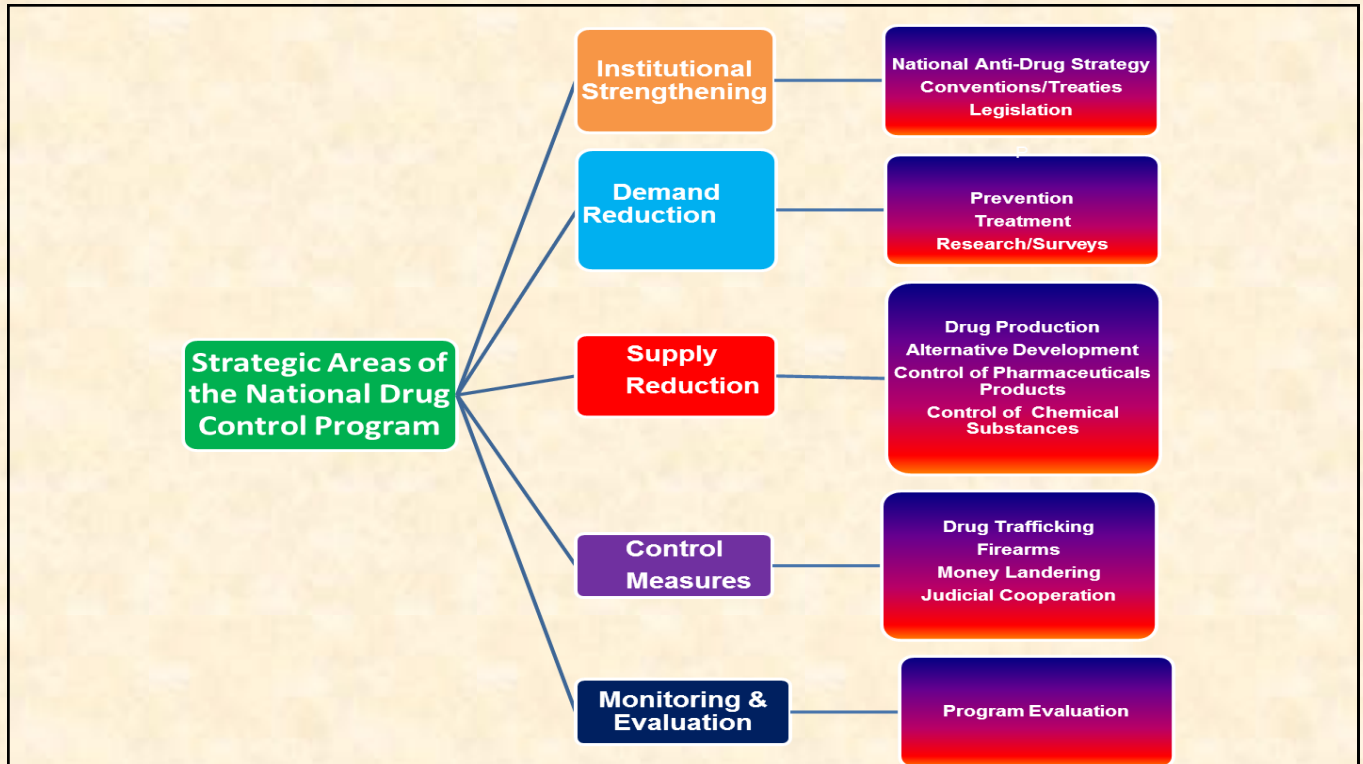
Strategic Areas of the National Drug Control Program

Institutional Strengthening

National Anti-Drug Strategy
Conventions/Treaties
Legislation

Demand Reduction

P

Prevention
Treatment
Research/Surveys

Supply Reduction

Drug Production
Alternative Development
Control of Pharmaceuticals Products
Control of Chemical Substances

Control Measures

Drug Trafficking
Firearms
Money Landering
Judicial Cooperation

Monitoring & Evaluation

Program Evaluation